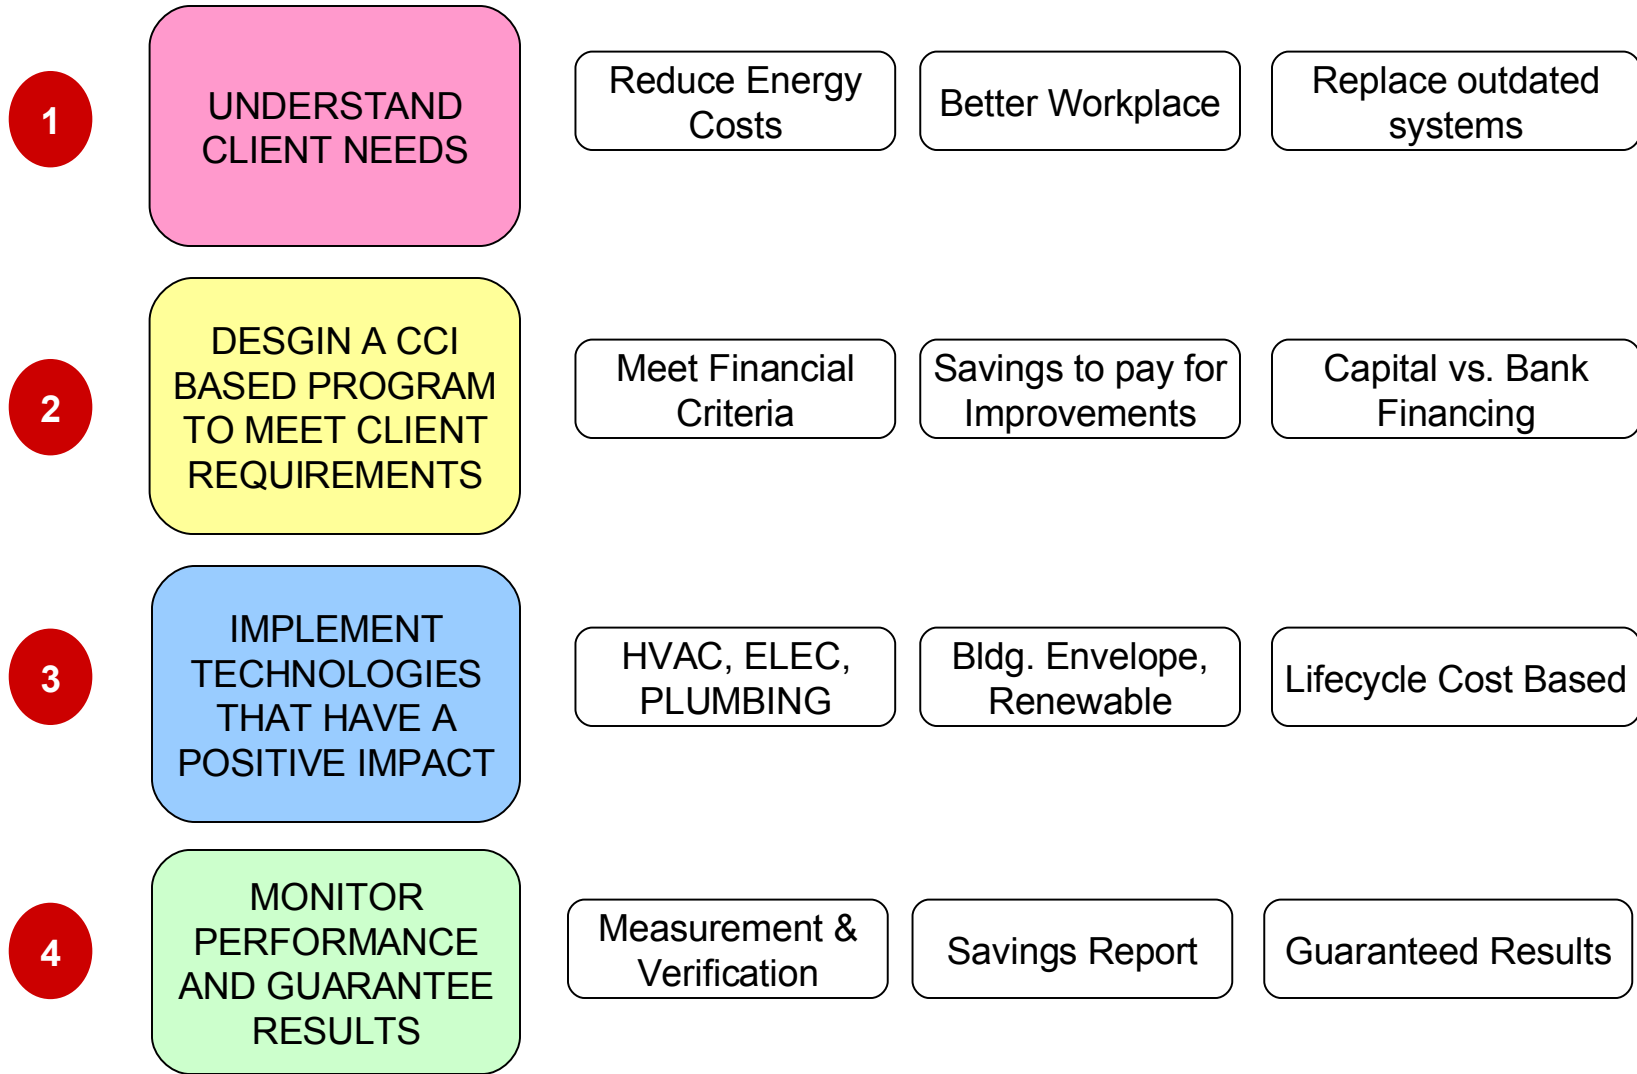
1

UNDERSTAND CLIENT NEEDS

Reduce Energy Costs

Better Workplace

Replace outdated systems

2

DESGIN A CCI BASED PROGRAM TO MEET CLIENT REQUIREMENTS

Meet Financial Criteria

Savings to pay for Improvements

Capital vs. Bank Financing

3

IMPLEMENT TECHNOLOGIES THAT HAVE A POSITIVE IMPACT

HVAC, ELEC, PLUMBING

Bldg. Envelope, Renewable

Lifecycle Cost Based

4

MONITOR PERFORMANCE AND GUARANTEE RESULTS

Measurement & Verification

Savings Report

Guaranteed Results